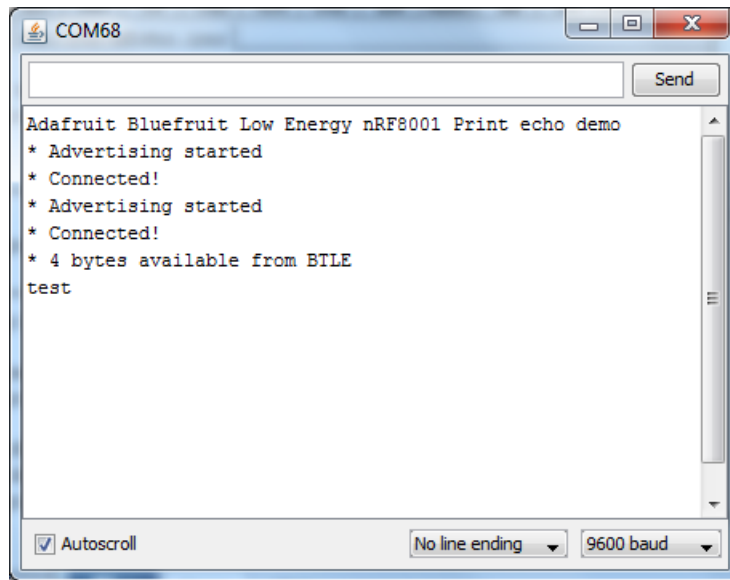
COM68

Send

Adafruit Bluefruit Low Energy nRF8001 Print echo demo
* Advertising started
* Connected!
* Advertising started
* Connected!
* 4 bytes available from BTLE
test

Autoscroll

No line ending

9600 baud